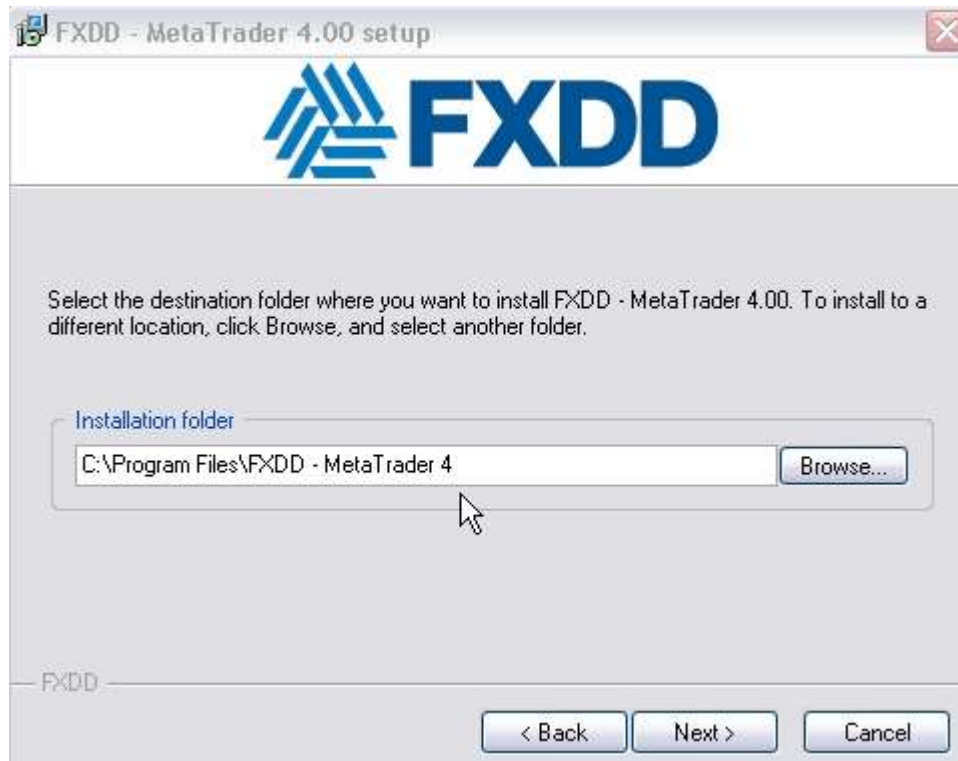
FXDD - MetaTrader 4.00 setup

FXDD

Select the destination folder where you want to install FXDD - MetaTrader 4.00. To install to a different location, click Browse, and select another folder.

Installation folder

C:\Program Files\FXDD - MetaTrader 4

Browse...

FXDD

< Back

Next >

Cancel